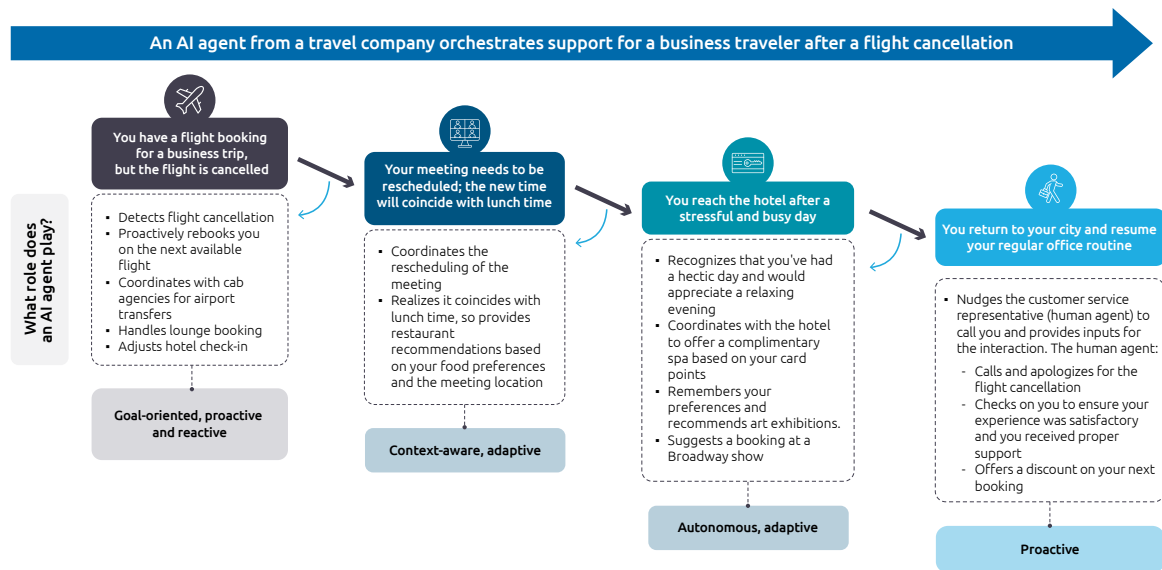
An AI agent from a travel company orchestrates support for a business traveler after a flight cancellation

What role does an AI agent play?

You have a flight booking for a business trip, but the flight is cancelled

- Detects flight cancellation
- Proactively rebooks you on the next available flight
- Coordinates with cab agencies for airport transfers
- Handles lounge booking
- Adjusts hotel check-in

Goal-oriented, proactive and reactive

Your meeting needs to be rescheduled; the new time will coincide with lunch time

- Coordinates the rescheduling of the meeting
- Realizes it coincides with lunch time, so provides restaurant recommendations based on your food preferences and the meeting location

Context-aware, adaptive

You reach the hotel after a stressful and busy day

- Recognizes that you've had a hectic day and would appreciate a relaxing evening
- Coordinates with the hotel to offer a complimentary spa based on your card points
- Remembers your preferences and recommends art exhibitions.
- Suggests a booking at a Broadway show

Autonomous, adaptive

You return to your city and resume your regular office routine

- Nudges the customer service representative (human agent) to call you and provides inputs for the interaction. The human agent:
  - Calls and apologizes for the flight cancellation
  - Checks on you to ensure your experience was satisfactory and you received proper support
  - Offers a discount on your next booking

Proactive